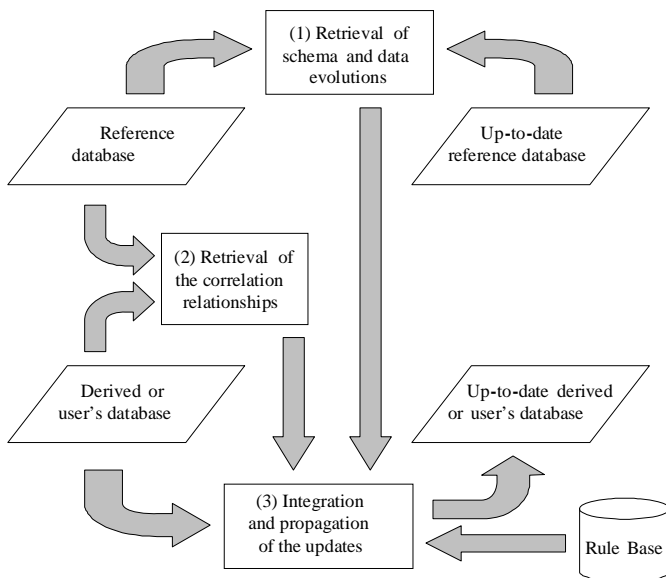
(1) Retrieval of schema and data evolutions

Reference database

Up-to-date reference database

(2) Retrieval of the correlation relationships

Derived or user's database

Up-to-date derived or user's database

(3) Integration and propagation of the updates

Rule Base